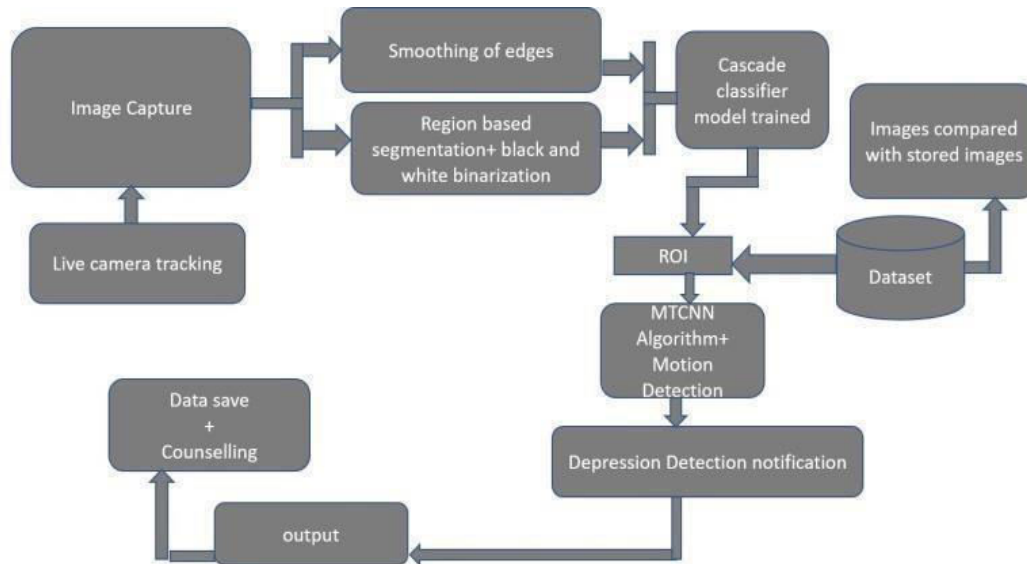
Image Capture

Live camera tracking

Smoothing of edges

Region based segmentation+ black and white binarization

Cascade classifier model trained

Images compared with stored images

ROI

Dataset

MTCNN Algorithm+ Motion Detection

Depression Detection notification

Data save + Counselling

output